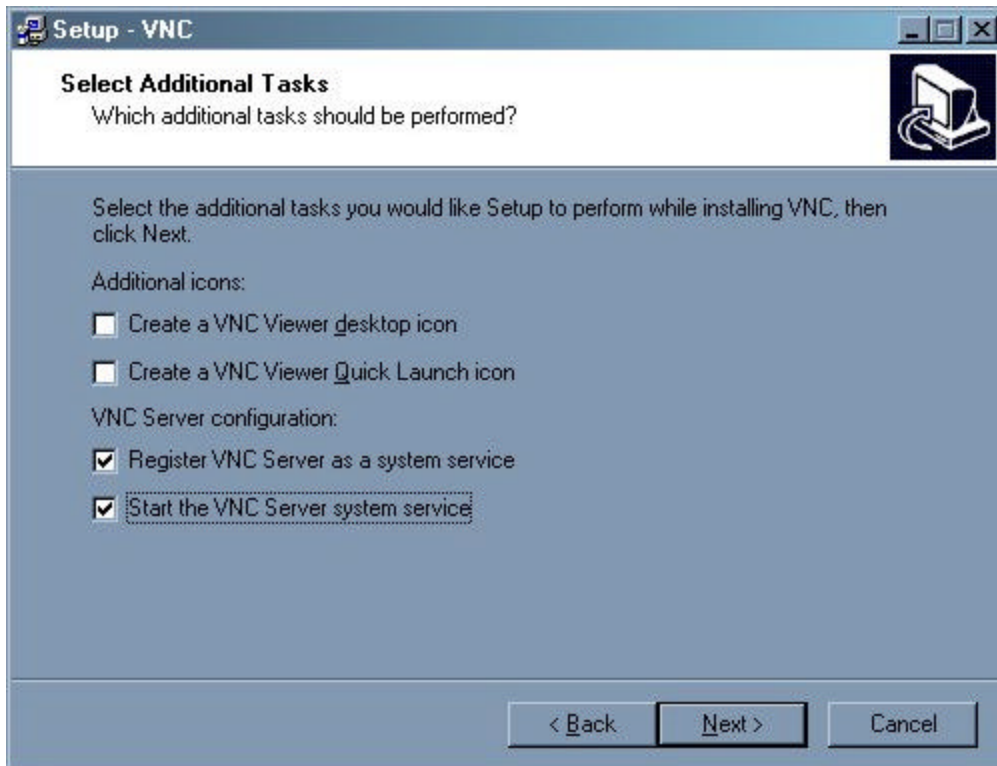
Setup - VNC

Select Additional Tasks
Which additional tasks should be performed?

Select the additional tasks you would like Setup to perform while installing VNC, then click Next.

Additional icons:

Create a VNC Viewer desktop icon

Create a VNC Viewer Quick Launch icon

VNC Server configuration:

Register VNC Server as a system service

Start the VNC Server system service

< Back
Next >
Cancel